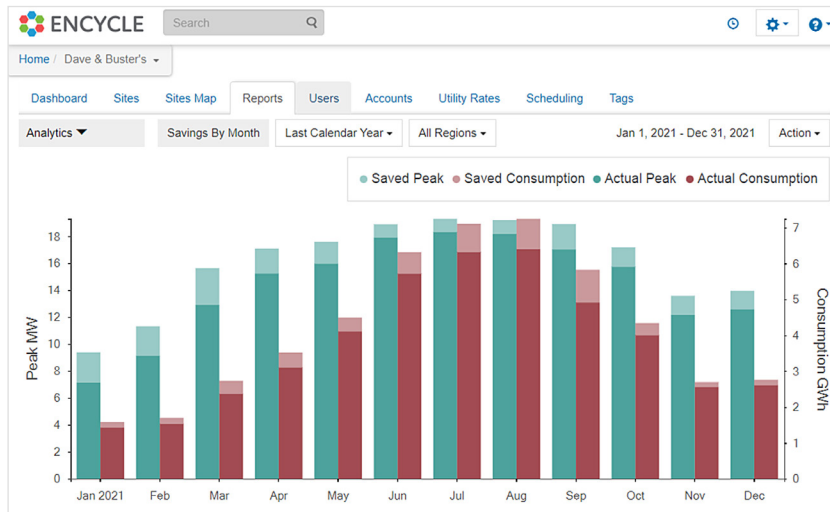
ENCYCLE

Search

Home / Dave & Buster's

Dashboard Sites Sites Map Reports Users Accounts Utility Rates Scheduling Tags

Analytics

Savings By Month

Last Calendar Year

All Regions

Jan 1, 2021 - Dec 31, 2021

Action

Saved Peak Saved Consumption Actual Peak Actual Consumption

Peak MW

0 2 4 6 8 10 12 14 16 18

Consumption GWh

0 1 2 3 4 5 6 7

Jan 2021 Feb Mar Apr May Jun Jul Aug Sep Oct Nov Dec